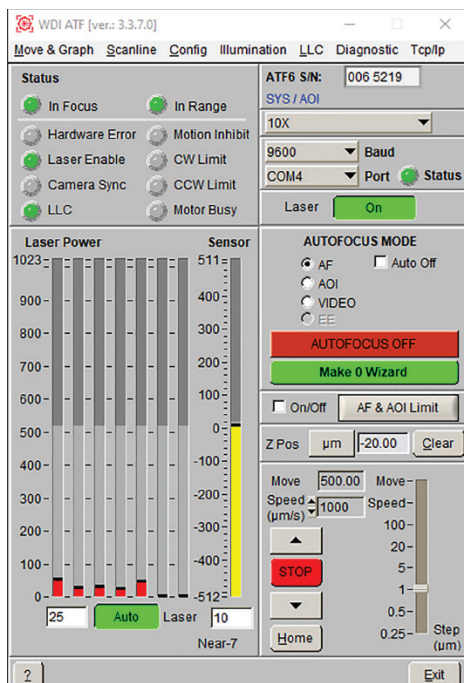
WDI ATF [ver.: 3.3.7.0]

Move & Graph Scanline Config Illumination LLC Diagnostic Tcp/Ip

Status

In Focus
In Range
Hardware Error
Motion Inhibit
Laser Enable
CW Limit
Camera Sync
CCW Limit
LLC
Motor Busy

ATF6 S/N: 006 5219
SYS / AOI
10X
9600 Baud
COM4 Port Status
Laser On

Laser Power
Sensor
1023
900
800
700
600
500
400
300
200
100
0
511
400
300
200
100
0
-100
-200
-300
-400
-512
25 Auto Laser 10
Near-7

AUTOFOCUS MODE
AF
Auto Off
AOI
VIDEO
EE
AUTOFOCUS OFF
Make 0 Wizard
On/Off
AF & AOI Limit
Z Pos µm -20.00 Clear
Move 500.00
Speed (µm/s) 1000
STOP
Home
Move
Speed
100
20
5
1
0.5
0.25
Step (µm)

?
Exit